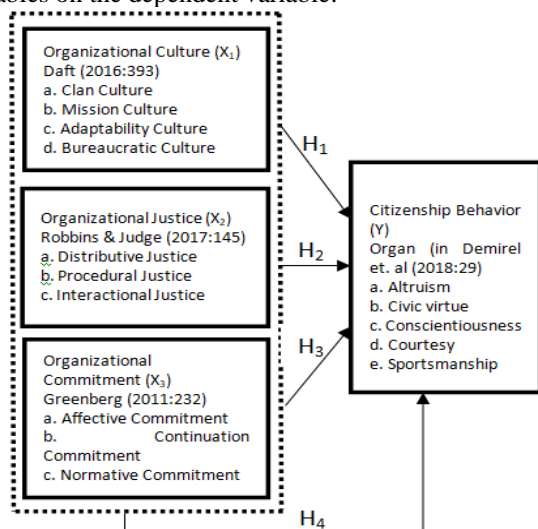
variables on the dependent variable.

Organizational Culture ($X_1$)
Daft (2016:393)
a. Clan Culture
b. Mission Culture
c. Adaptability Culture
d. Bureaucratic Culture

$H_1$

Organizational Justice ($X_2$)
Robbins & Judge (2017:145)
a. Distributive Justice
b. Procedural Justice
c. Interactional Justice

$H_2$

Organizational Commitment ($X_3$)
Greenberg (2011:232)
a. Affective Commitment
b. Continuation Commitment
c. Normative Commitment

$H_3$

Citizenship Behavior (Y)
Organ (in Demirel et. al (2018:29)
a. Altruism
b. Civic virtue
c. Conscientiousness
d. Courtesy
e. Sportsmanship

$H_4$